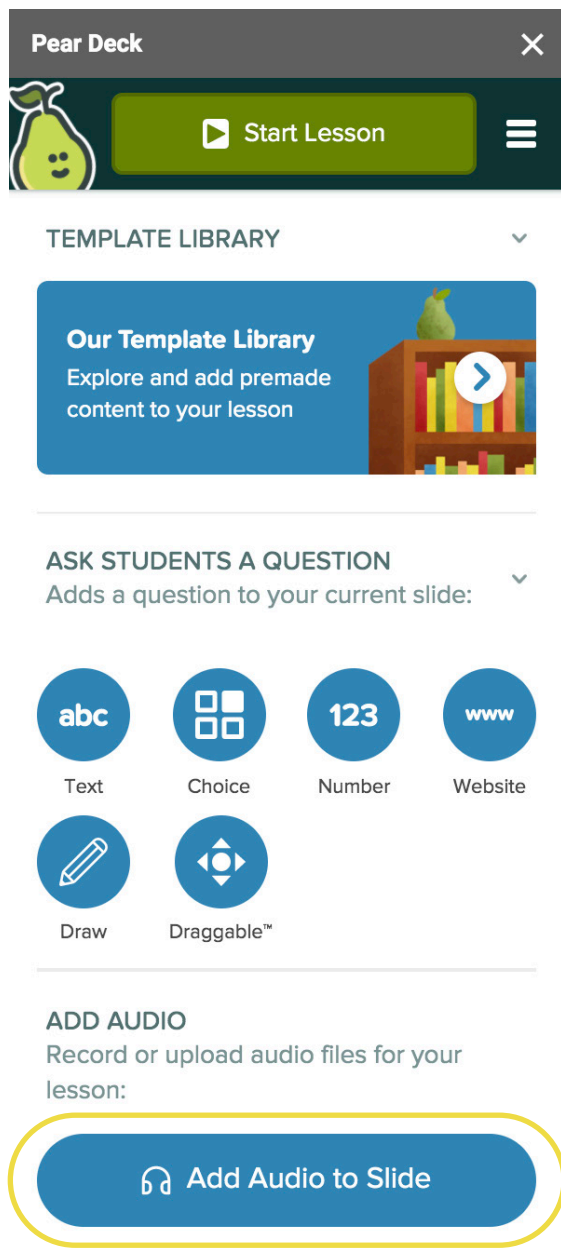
Pear Deck

Start Lesson

TEMPLATE LIBRARY

Our Template Library
Explore and add premade content to your lesson

ASK STUDENTS A QUESTION
Adds a question to your current slide:

abc
Text

Choice

123
Number

www
Website

Draw

Draggable™

ADD AUDIO
Record or upload audio files for your lesson:

Add Audio to Slide